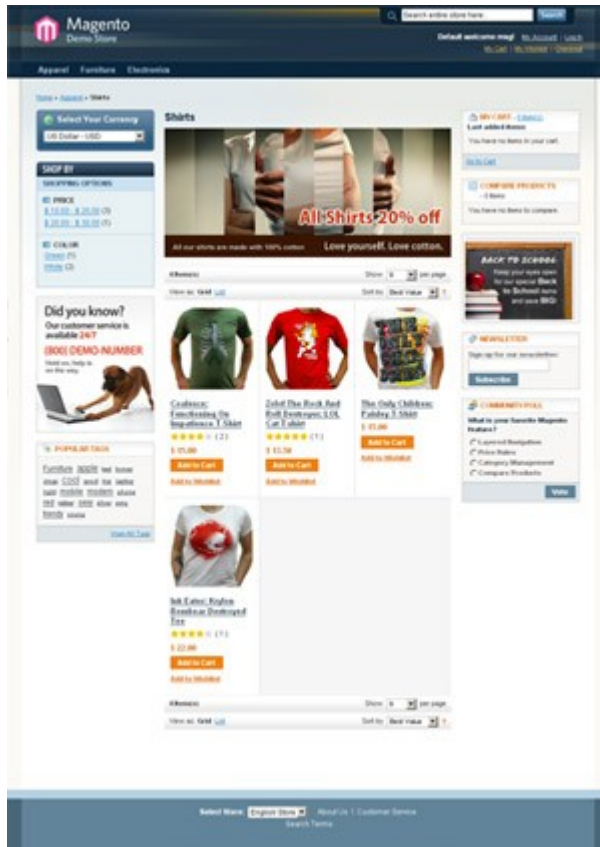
Magento
Demo Store

Search entire store here Search

Default welcome msg! My Account | Log In
My Cart | My Wishlist | Checkout

Apparel Furniture Electronics

Home » Apparel » Shirts

Select Your Currency
US Dollar - USD

SHOP BY
SHOPPING OPTIONS
PRICE
$ 10.00 - $ 20.00 (3)
$ 20.00 - $ 30.00 (1)
COLOR
Green (1)
White (2)

Did you know?
Our customer service is available 24/7
(800) DEMO-NUMBER
We're here to help you on the way.

POPULAR TAGS
Furniture apple bed brown chair COOL wood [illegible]

View All Tags

Shirts

All Shirts 20% off
All our shirts are made with 100% cotton
Love yourself. Love cotton.

4 Item(s) Show 9 per page
View as: Grid List Sort by Best Value

Coalesce: Functioning On Impatience T-Shirt
(2)
$ 15.00
Add to Cart
Add to Wishlist

Zolof The Rock And Roll Destroyer: LOL Cat T-shirt
(1)
$ 13.50
Add to Cart
Add to Wishlist

The Only Children: Paisley T-Shirt
$ 15.00
Add to Cart
Add to Wishlist

Ink Eater: Krylon Bombear Destroyed Tee
(1)
$ 22.00
Add to Cart
Add to Wishlist

4 Item(s) Show 9 per page
View as: Grid List Sort by Best Value

MY CART - 0 item(s)
Last added items
You have no items in your cart.
Go to Cart

COMPARE PRODUCTS - 0 Items
You have no items to compare.

BACK TO SCHOOL
Keep your eyes open for our special Back to School items and save BIG!

NEWSLETTER
Sign up for our newsletter:
Subscribe

COMMUNITY POLL
What is your favorite Magento feature?
Layered Navigation
Price Rules
Category Management
Compare Products
Vote

Select Store: English Store | About Us | Customer Service
Search Terms